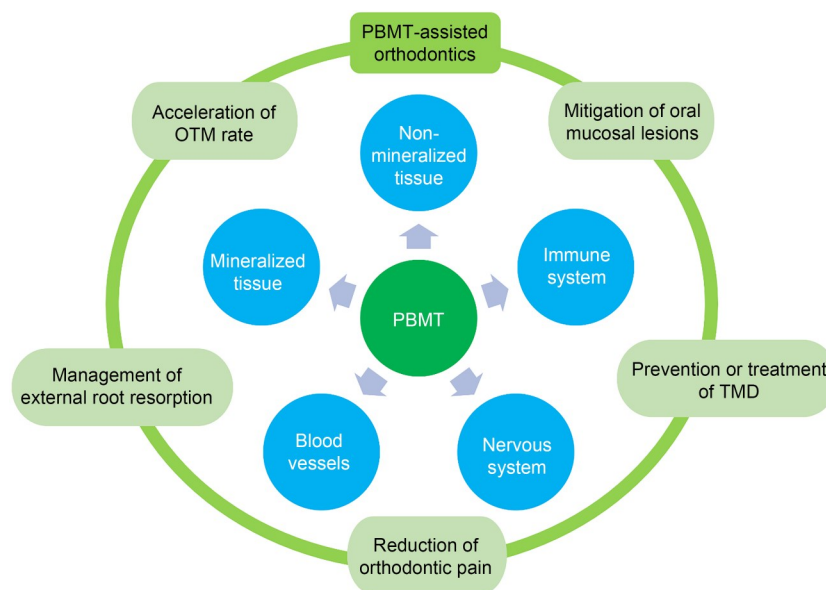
PBMT-assisted orthodontics

Acceleration of OTM rate

Mitigation of oral mucosal lesions

Non-mineralized tissue

Mineralized tissue

Immune system

PBMT

Management of external root resorption

Prevention or treatment of TMD

Blood vessels

Nervous system

Reduction of orthodontic pain